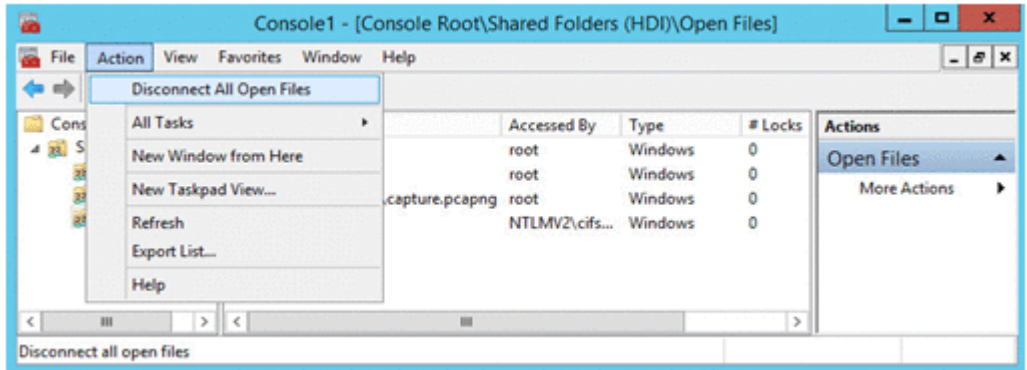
Console1 - [Console Root\Shared Folders (HDI)\Open Files]

File Action View Favorites Window Help

Disconnect All Open Files
All Tasks
New Window from Here
New Taskpad View...
Refresh
Export List...
Help

Cons
S

| | Accessed By | Type | # Locks |
|---|---|---|---|
| | root | Windows | 0 |
| | root | Windows | 0 |
| .capture.pcapng | root | Windows | 0 |
| | NTLMV2\cifs... | Windows | 0 |

Actions
Open Files
More Actions

Disconnect all open files